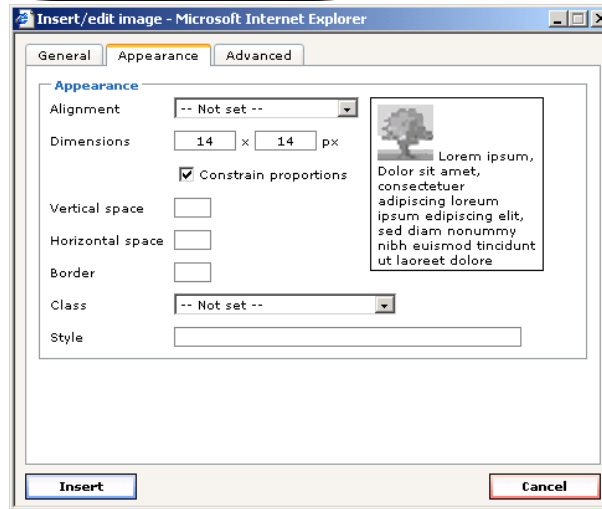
Insert/edit image - Microsoft Internet Explorer

General | Appearance | Advanced

Appearance

Alignment | -- Not set --

Dimensions | 14 x 14 px

Constrain proportions

Lorem ipsum, Dolor sit amet, consectetuer adipiscing loreum ipsum edipiscing elit, sed diam nonummy nibh euismod tincidunt ut laoreet dolore

Vertical space

Horizontal space

Border

Class | -- Not set --

Style

Insert

Cancel